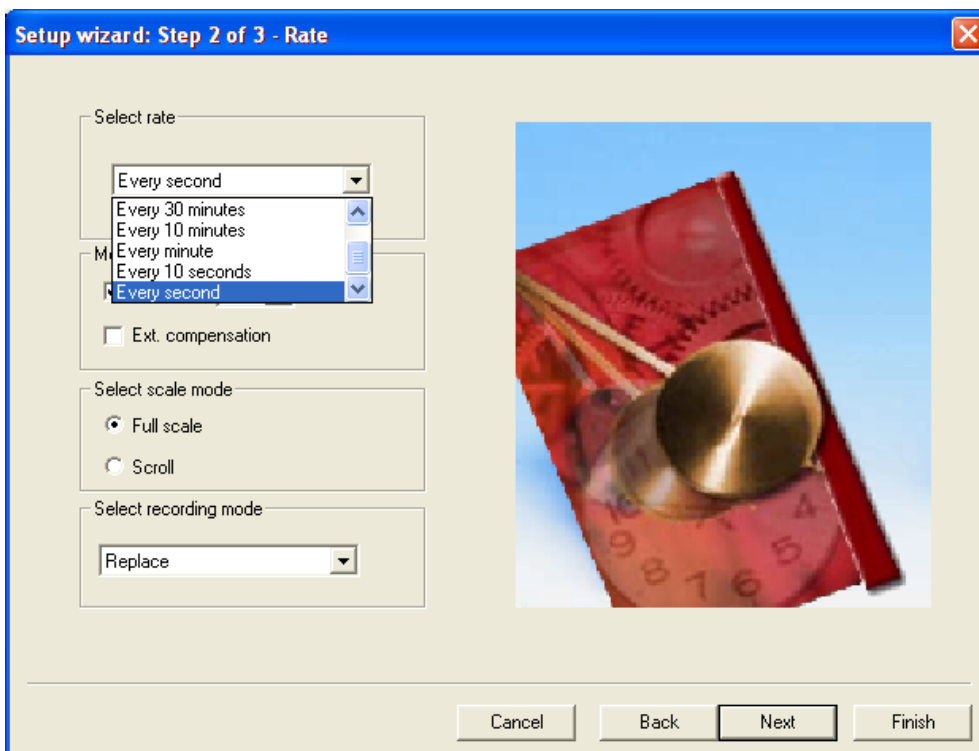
Setup wizard: Step 2 of 3 - Rate

Select rate

Every second

Every 30 minutes
Every 10 minutes
Every minute
Every 10 seconds
Every second

M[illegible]

Ext. compensation

Select scale mode

Full scale

Scroll

Select recording mode

Replace

Cancel Back Next Finish